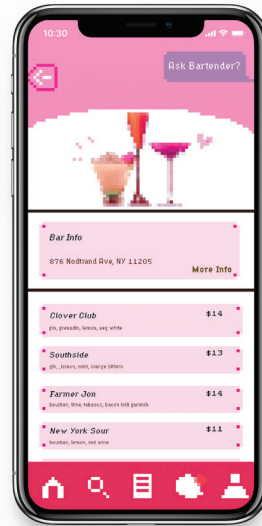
10:30

Ask Bartender?

Bar Info

876 Nostrand Ave, NY 11205

More Info

Clover Club $14
gin, grenadin, lemon, egg white

Southside $13
gin, lemon, mint, orange bitters

Farmer Jon $14
bourbon, lime, tabasco, bacon bits garnish

New York Sour $11
bourbon, lemon, red wine